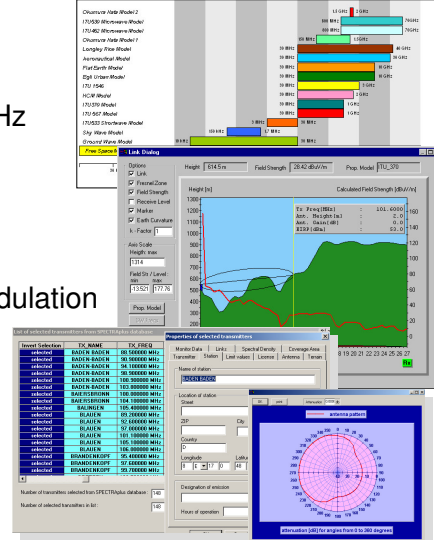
Hz

dulation

Okumura Hata Model 2
ITU-530 Microwave Model
ITU-452 Microwave Model
Okumura Hata Model 1
Longley Rice Model
Aeronautical Model
Flat Earth Model
Egli Urban Model
ITU 1546
HCM Model
ITU 370 Model
ITU 567 Model
ITU-533 Shortwave Model
Sky Wave Model
Ground Wave Model
Free Space

13 GHz
76 GHz
60 MHz
76 GHz
60 MHz
5 GHz
20 MHz
40 GHz
30 MHz
30 GHz
30 MHz
3 GHz
30 MHz
3 GHz
30 MHz
3 GHz
30 MHz
3 GHz
30 MHz
3 GHz
30 MHz
1 GHz
3 MHz
30 MHz
500 kHz
1.7 MHz
9 kHz
30 MHz

Link Dialog

Options
Link
Fresnel Zone
Field Strength
Receive Level
Marker
Earth Curvature
k - Factor 1

Axis Scale
Height: max
1314
Field Str. / Level: min
-13521 177.76

Prop. Model

Height 814 m
Field Strength 28.42 dBuV/m
Prop. Model ITU_370

Height [m]
Calculated Field Strength [dBuV/m]

1300
1200
1100
1000
900
800
700
600
500
400

Tx Freq(MHz) : 101.600
Ant. Height(m) : 2.0
Ant. Gain(dB) : 0.0
EIRP(dBm) : 53.0

160
140
120
100
80
60
40
20
0

8 19 20 21 22 23 24 25 26 27

List of selected transmitters from SPECTRAplus database

| Invert Selection | TX_NAME | TX_FREQ |
|---|---|---|
| selected | BADEN-BADEN | 88.500000 MHz |
| selected | BADEN-BADEN | 90.900000 MHz |
| selected | BADEN-BADEN | 94.100000 MHz |
| selected | BADEN-BADEN | 98.900000 MHz |
| selected | BADEN-BADEN | 100.900000 MHz |
| selected | BADEN-BADEN | 103.800000 MHz |
| selected | BAIERSBRONN | 100.900000 MHz |
| selected | BAIERSBRONN | 104.100000 MHz |
| selected | BALINGEN | 105.400000 MHz |
| selected | BLAUEN | 89.200000 MHz |
| selected | BLAUEN | 92.600000 MHz |
| selected | BLAUEN | 97.000000 MHz |
| selected | BLAUEN | 101.100000 MHz |
| selected | BLAUEN | 105.100000 MHz |
| selected | BLAUEN | 106.000000 MHz |
| selected | BRANDENKOPF | 95.400000 MHz |
| selected | BRANDENKOPF | 97.600000 MHz |
| selected | BRANDENKOPF | 99.700000 MHz |

Number of transmitters selected from SPECTRAplus database: 148
Number of selected transmitters in list: 148

Properties of selected transmitters
Monitor Data | Links | Spectral Density | Coverage Area
Transmitter | Station | Limit values | License | Antenna | Terrain
Name of station
BADEN-BADEN
Location of station
Street
ZIP
City
Country
D
Longitude
8 17 0
Latitude
Designation of emission
Hours of operation

antenna pattern
attenuation [dB] for angles from 0 to 360 degrees